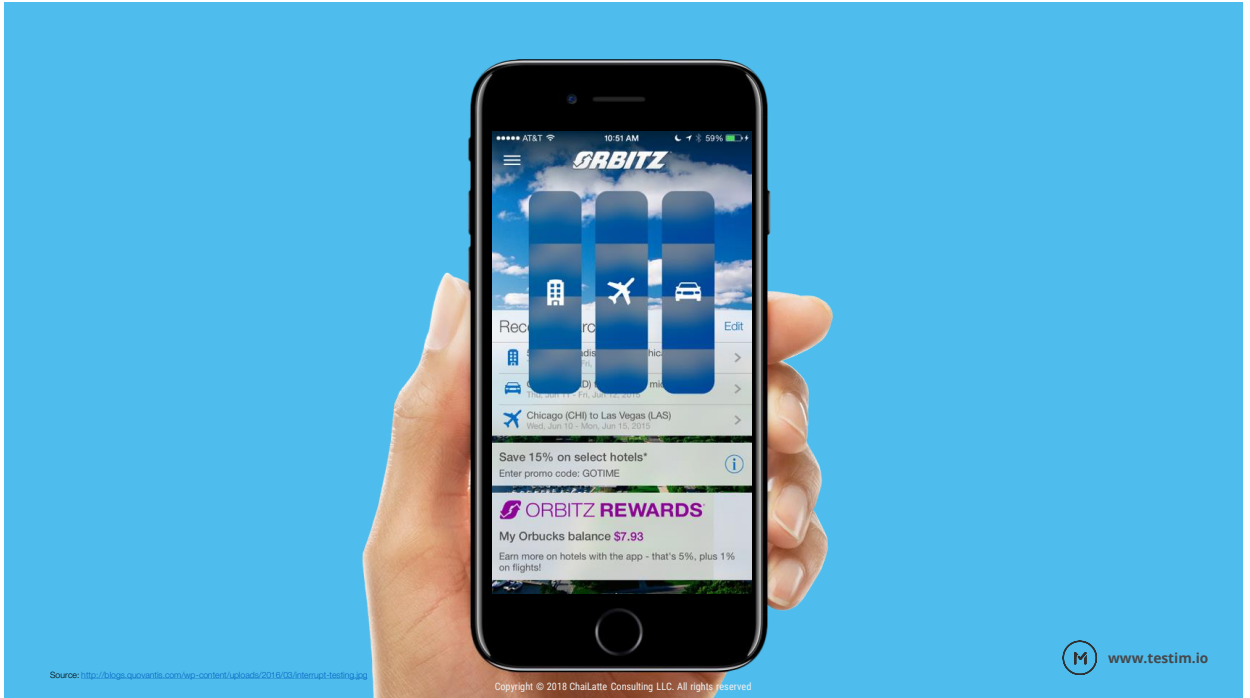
●●●●● AT&T 10:51 AM 59%

ORBITZ

Rec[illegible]rc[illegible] Edit

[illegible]

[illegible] Thu, Jun 11 - Fri, Jun 12, 2015

Chicago (CHI) to Las Vegas (LAS)
Wed, Jun 10 - Mon, Jun 15, 2015

Save 15% on select hotels*
Enter promo code: GOTIME

ORBITZ REWARDS
My Orbucks balance $7.93
Earn more on hotels with the app - that's 5%, plus 1% on flights!

Source: http://blogs.quovantis.com/wp-content/uploads/2016/03/interrupt-testing.jpg

Copyright © 2018 ChaiLatte Consulting LLC. All rights reserved

www.testim.io